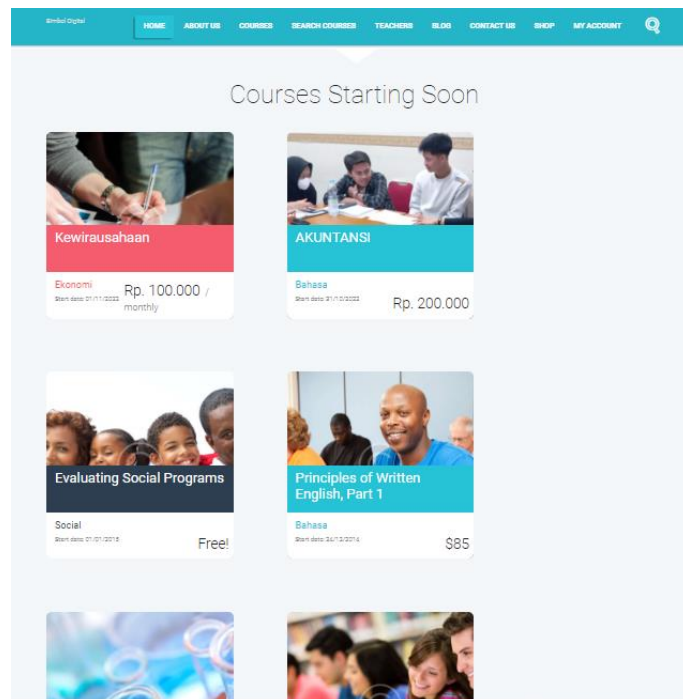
Simbol Digital

HOME ABOUT US COURSES SEARCH COURSES TEACHERS BLOG CONTACT US SHOP MY ACCOUNT

Courses Starting Soon

Kewirausahaan

Ekonomi
Start date: 01/11/2022
Rp. 100.000 / monthly

AKUNTANSI

Bahasa
Start date: 01/12/2022
Rp. 200.000

Evaluating Social Programs

Social
Start date: 01/01/2015
Free!

Principles of Written English, Part 1

Bahasa
Start date: 24/12/2014
$85